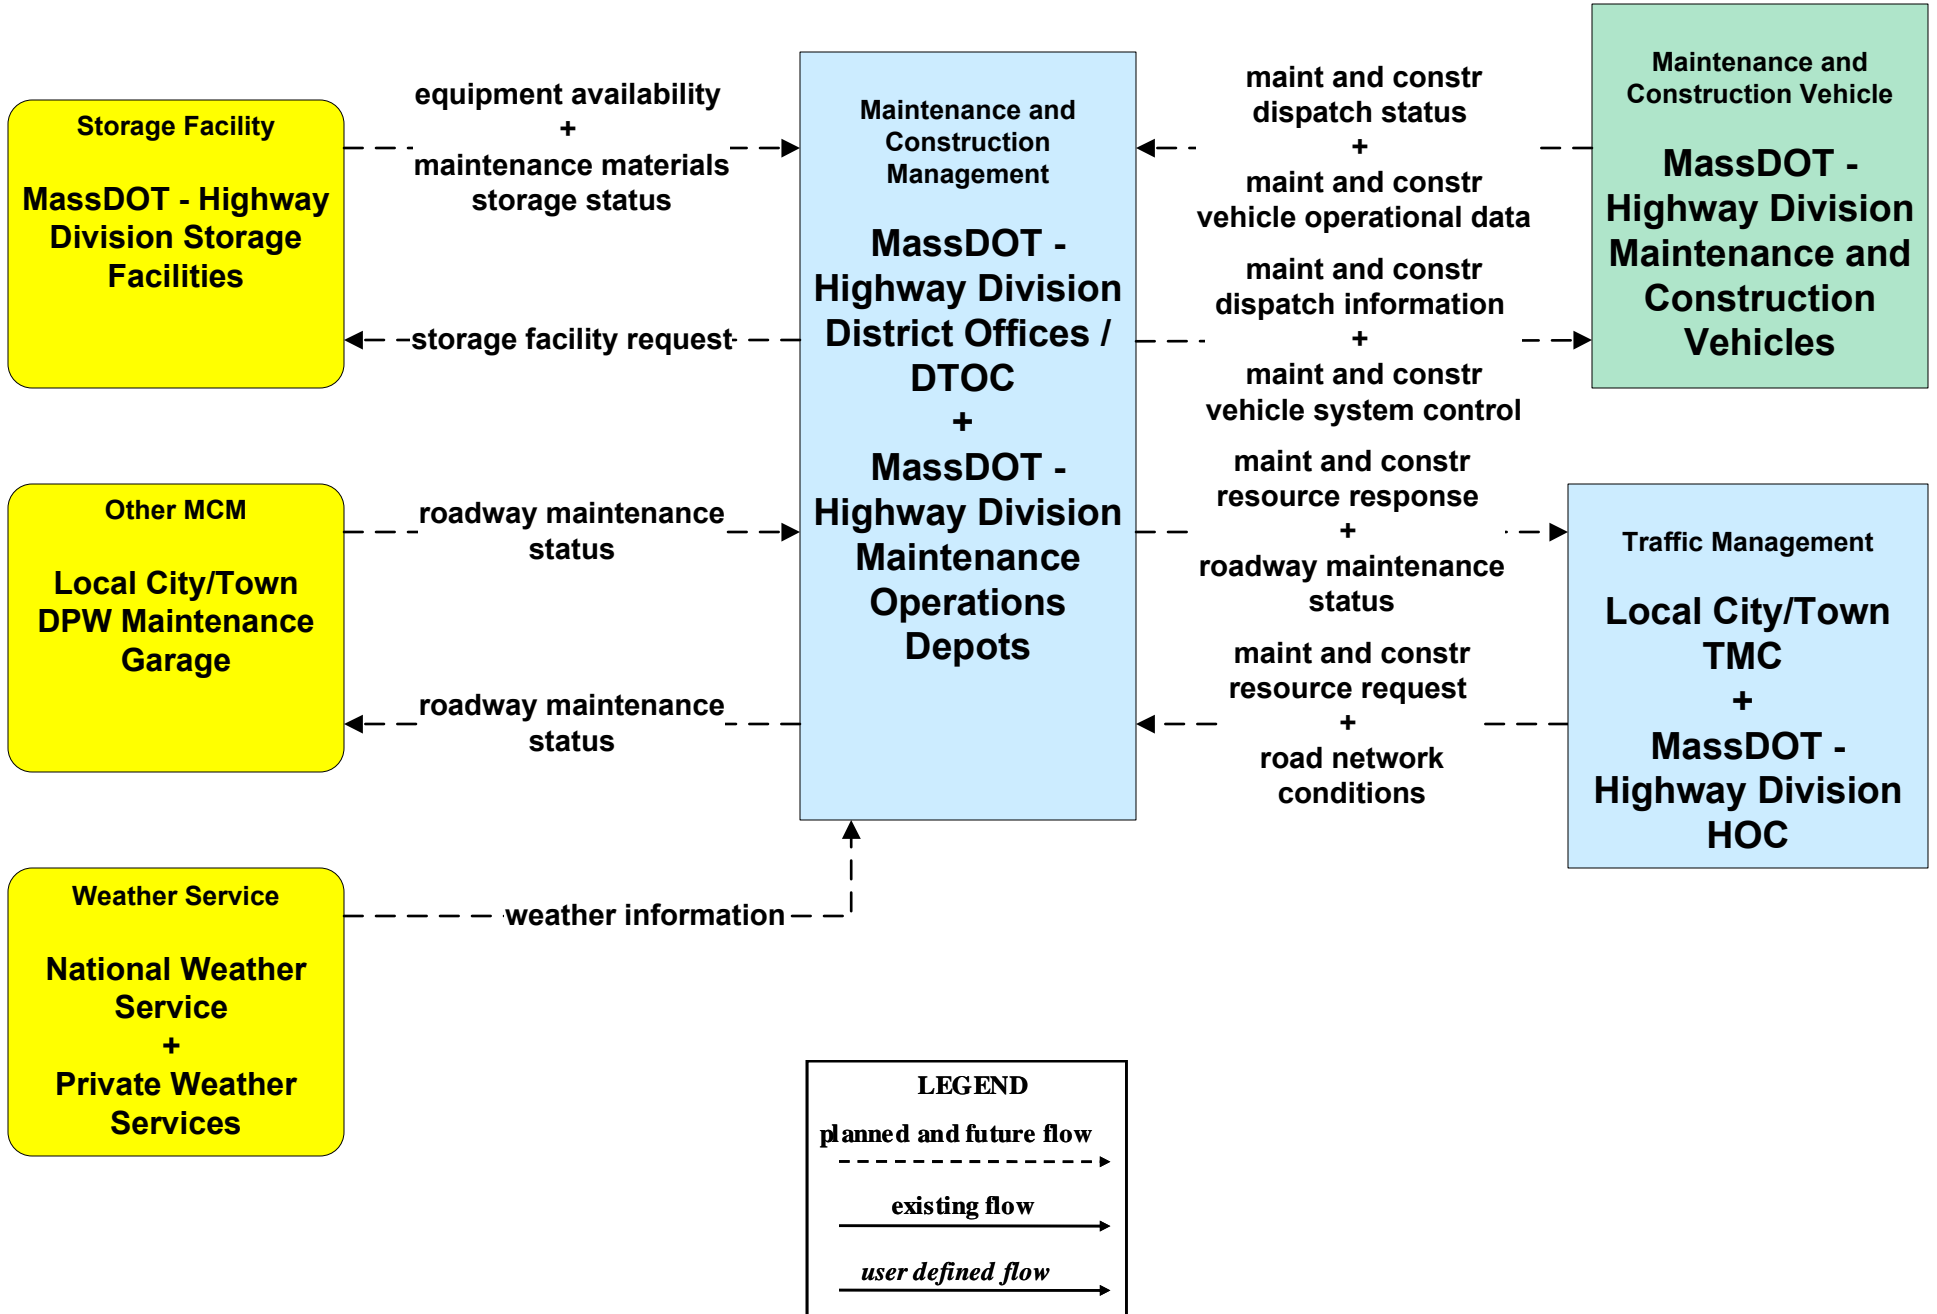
Storage Facility

MassDOT - Highway Division Storage Facilities

equipment availability
+
maintenance materials storage status

storage facility request

Maintenance and Construction Management

MassDOT - Highway Division District Offices / DTOC
+
MassDOT - Highway Division Maintenance Operations Depots

maint and constr dispatch status
+
maint and constr vehicle operational data

maint and constr dispatch information
+
maint and constr vehicle system control

Maintenance and Construction Vehicle

MassDOT - Highway Division Maintenance and Construction Vehicles

Other MCM

Local City/Town DPW Maintenance Garage

roadway maintenance status

roadway maintenance status

maint and constr resource response
+
roadway maintenance status

maint and constr resource request
+
road network conditions

Traffic Management

Local City/Town TMC
+
MassDOT - Highway Division HOC

Weather Service

National Weather Service
+
Private Weather Services

weather information

LEGEND
planned and future flow
existing flow
user defined flow